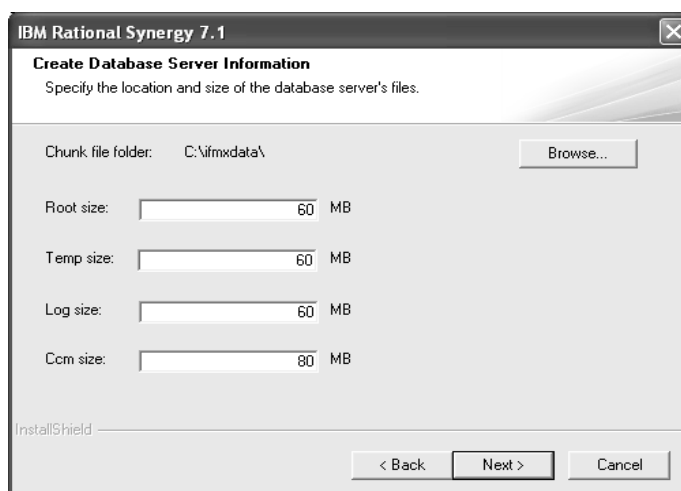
IBM Rational Synergy 7.1

Create Database Server Information

Specify the location and size of the database server's files.

Chunk file folder: C:\ifmxdata\

Browse...

Root size: 60 MB

Temp size: 60 MB

Log size: 60 MB

Ccm size: 80 MB

InstallShield

< Back

Next >

Cancel